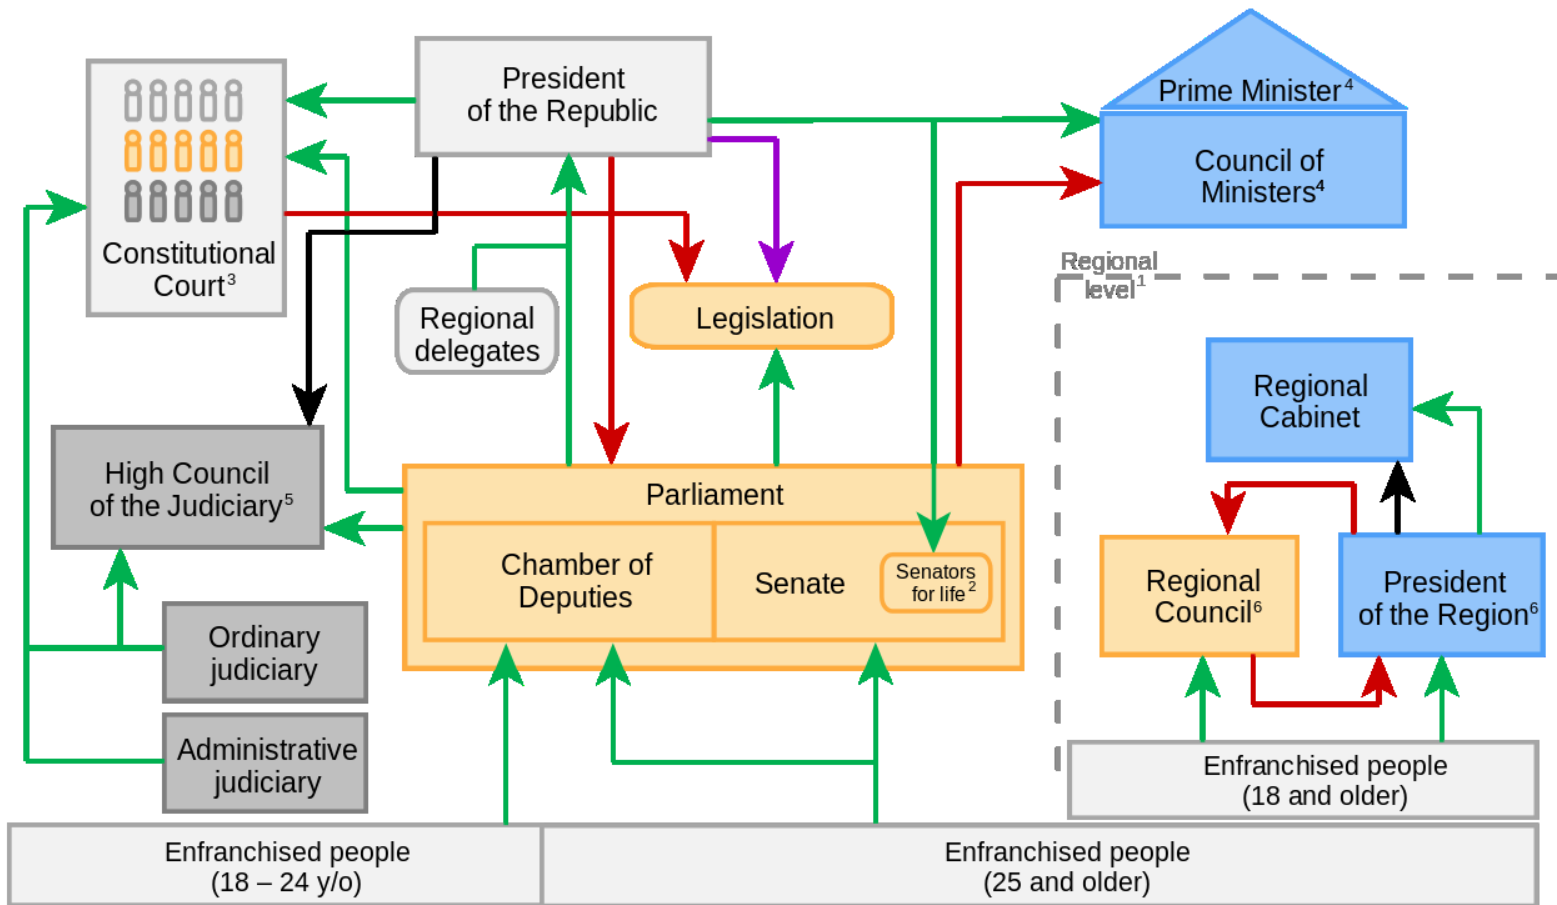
President of the Republic

Prime Minister$^4$

Council of Ministers$^4$

Constitutional Court$^3$

Regional delegates

Legislation

Regional level$^1$

Regional Cabinet

High Council of the Judiciary$^5$

Parliament

Chamber of Deputies

Senate

Senators for life$^2$

Regional Council$^6$

President of the Region$^6$

Ordinary judiciary

Administrative judiciary

Enfranchised people (18 and older)

Enfranchised people (18 – 24 y/o)

Enfranchised people (25 and older)